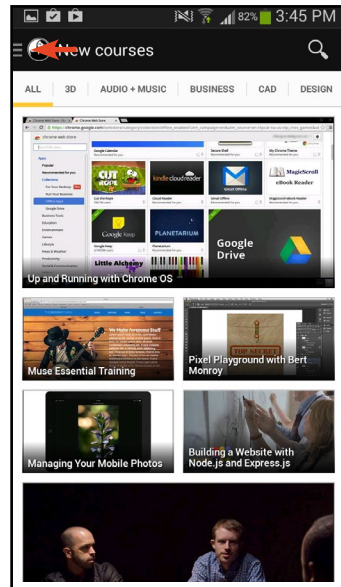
82% 3:45 PM

New courses

ALL | 3D | AUDIO + MUSIC | BUSINESS | CAD | DESIGN

Cut the Rope

kindle cloud reader

Gmail Offline

MagicScroll eBook Reader

Google Keep

PLANETARIUM

Google Drive

Little Alchemy

Up and Running with Chrome OS

Muse Essential Training

Pixel Playground with Bert Monroy

Managing Your Mobile Photos

Building a Website with Node.js and Express.js